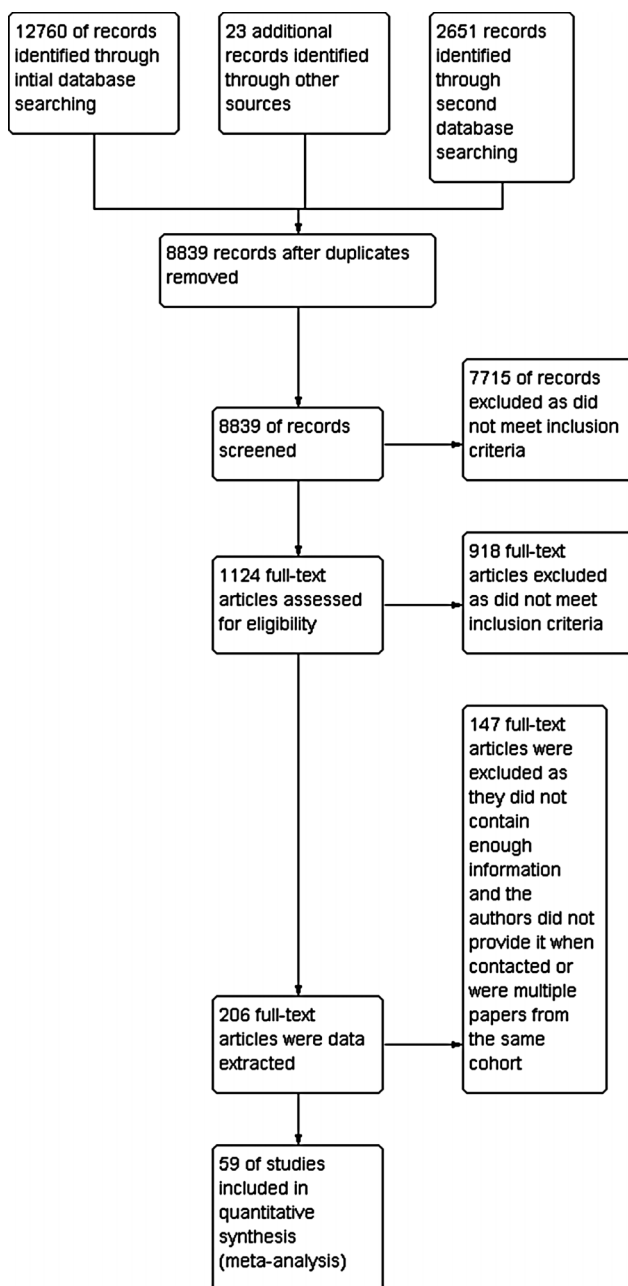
12760 of records identified through intial database searching

23 additional records identified through other sources

2651 records identified through second database searching

8839 records after duplicates removed

8839 of records screened

7715 of records excluded as did not meet inclusion criteria

1124 full-text articles assessed for eligibility

918 full-text articles excluded as did not meet inclusion criteria

147 full-text articles were excluded as they did not contain enough information and the authors did not provide it when contacted or were multiple papers from the same cohort

206 full-text articles were data extracted

59 of studies included in quantitative synthesis (meta-analysis)